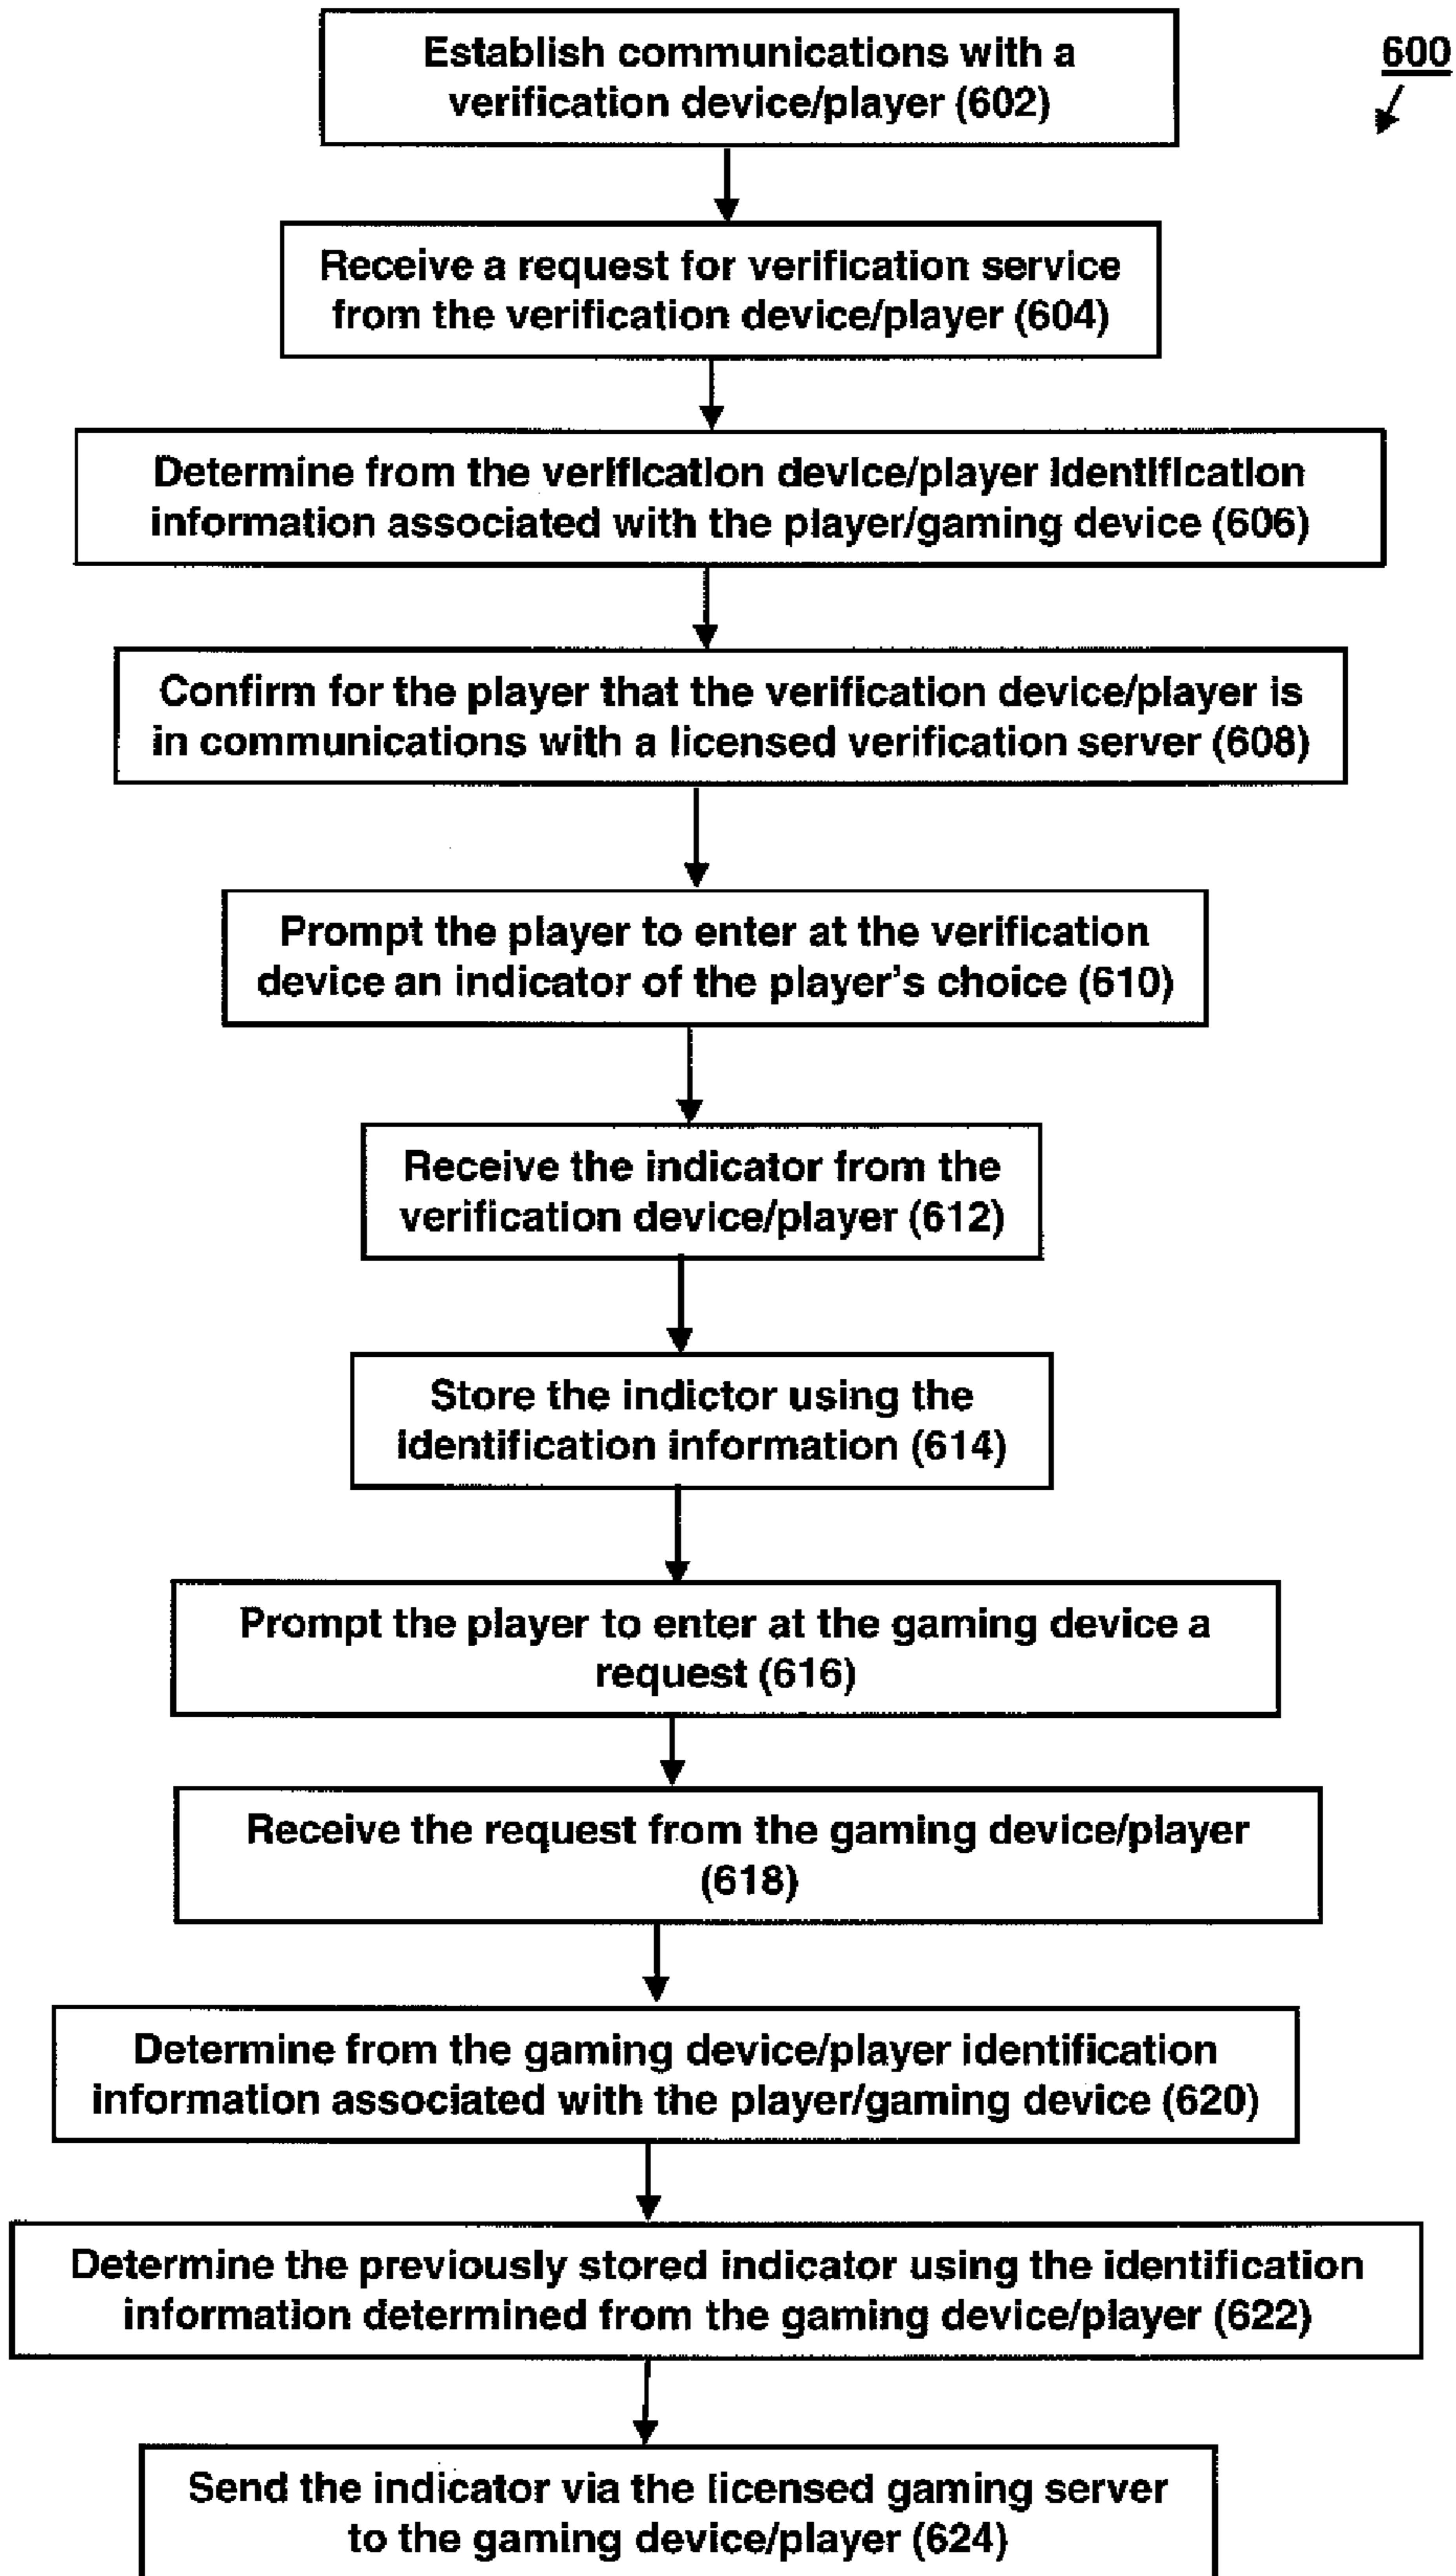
600

Establish communications with a verification device/player (602)

Receive a request for verification service from the verification device/player (604)

Determine from the verification device/player identification information associated with the player/gaming device (606)

Confirm for the player that the verification device/player is in communications with a licensed verification server (608)

Prompt the player to enter at the verification device an indicator of the player's choice (610)

Receive the indicator from the verification device/player (612)

Store the indictor using the identification information (614)

Prompt the player to enter at the gaming device a request (616)

Receive the request from the gaming device/player (618)

Determine from the gaming device/player identification information associated with the player/gaming device (620)

Determine the previously stored indicator using the identification information determined from the gaming device/player (622)

Send the indicator via the licensed gaming server to the gaming device/player (624)